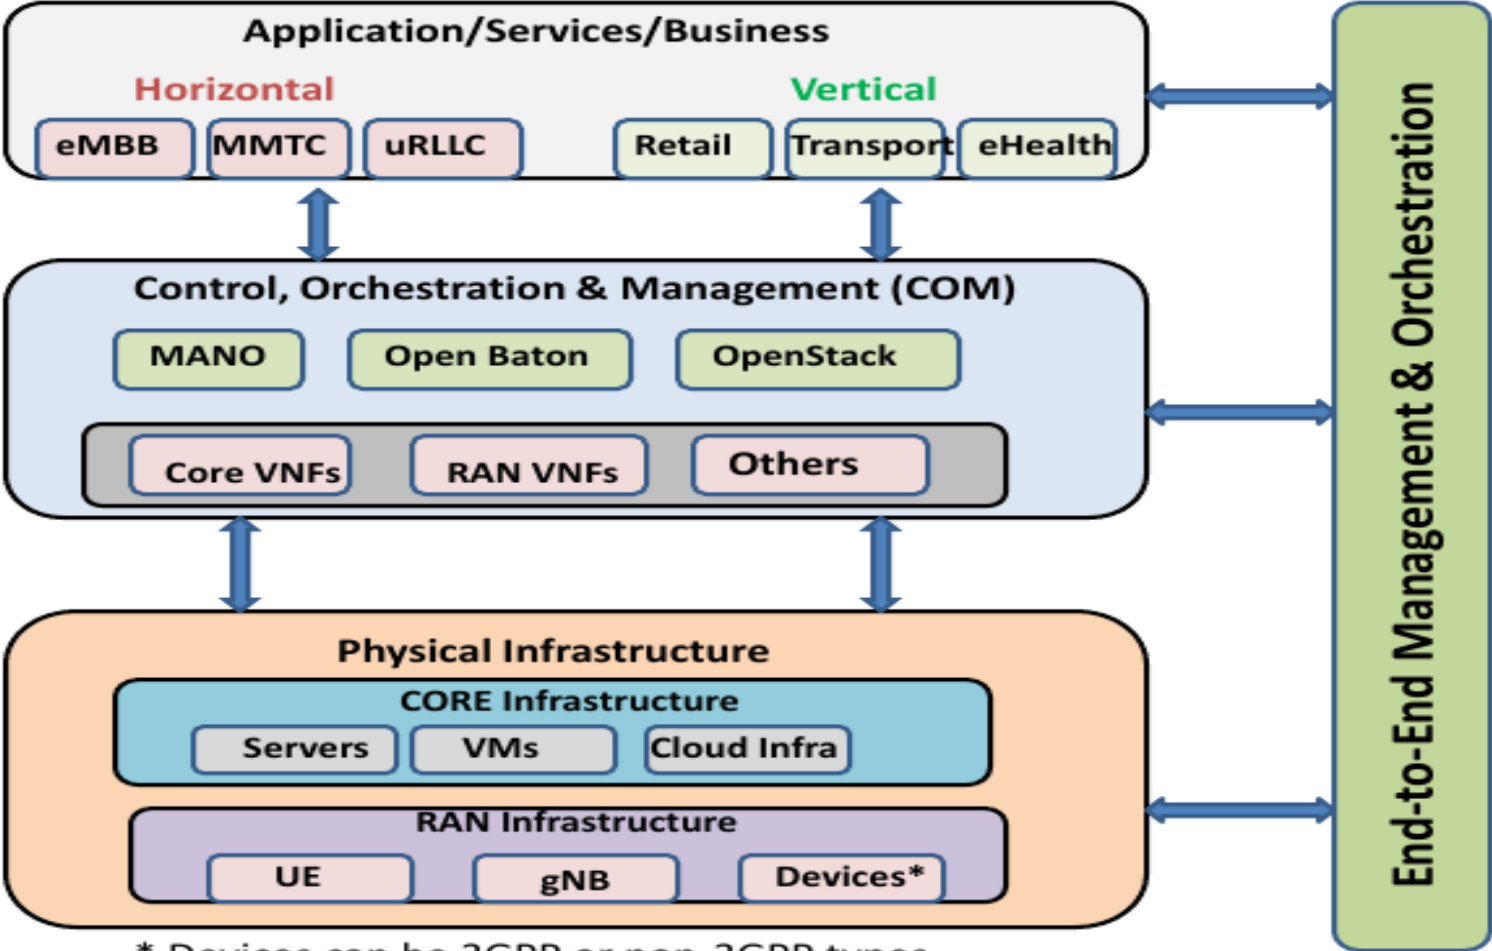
Application/Services/Business

Horizontal

eMBB MMTC uRLLC

Vertical

Retail Transport eHealth

Control, Orchestration & Management (COM)

MANO Open Baton OpenStack

Core VNFs RAN VNFs Others

Physical Infrastructure

CORE Infrastructure

Servers VMs Cloud Infra

RAN Infrastructure

UE gNB Devices*

End-to-End Management & Orchestration

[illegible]